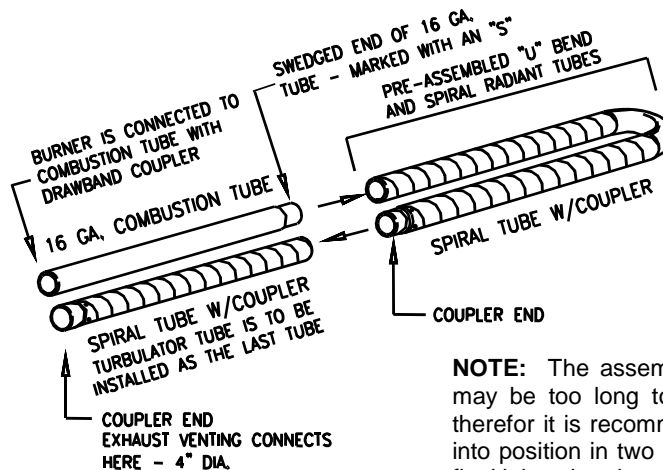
SWEDGED END OF 16 GA. TUBE - MARKED WITH AN "S"

PRE-ASSEMBLED "U" BEND AND SPIRAL RADIANT TUBES

BURNER IS CONNECTED TO COMBUSTION TUBE WITH DRAWBAND COUPLER

16 GA. COMBUSTION TUBE

SPIRAL TUBE W/COUPLER

SPIRAL TUBE W/COUPLER TURBULATOR TUBE IS TO BE INSTALLED AS THE LAST TUBE

COUPLER END

COUPLER END EXHAUST VENTING CONNECTS HERE - 4" DIA.

**NOTE:** The assem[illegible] may be too long to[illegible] therefor it is recomm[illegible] into position in two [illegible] fi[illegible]